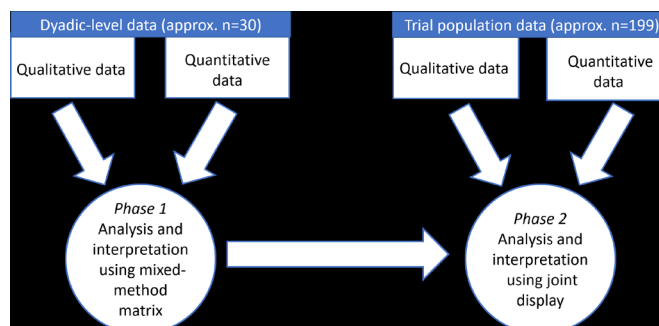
Dyadic-level data (approx. n=30)

Qualitative data

Quantitative data

Phase 1
Analysis and interpretation using mixed-method matrix

Trial population data (approx. n=199)

Qualitative data

Quantitative data

Phase 2
Analysis and interpretation using joint display